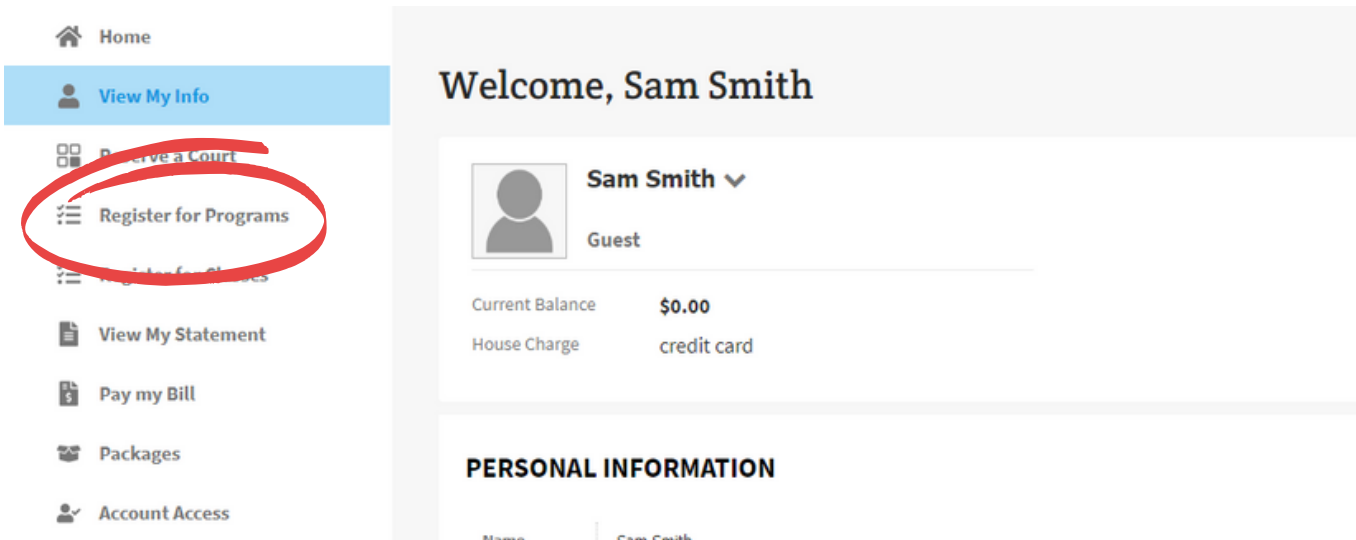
Home

View My Info

Reserve a Court

Register for Programs

Register for Classes

View My Statement

Pay my Bill

Packages

Account Access

Welcome, Sam Smith

Sam Smith

Guest

Current Balance $0.00

House Charge credit card

PERSONAL INFORMATION

Name Sam Smith